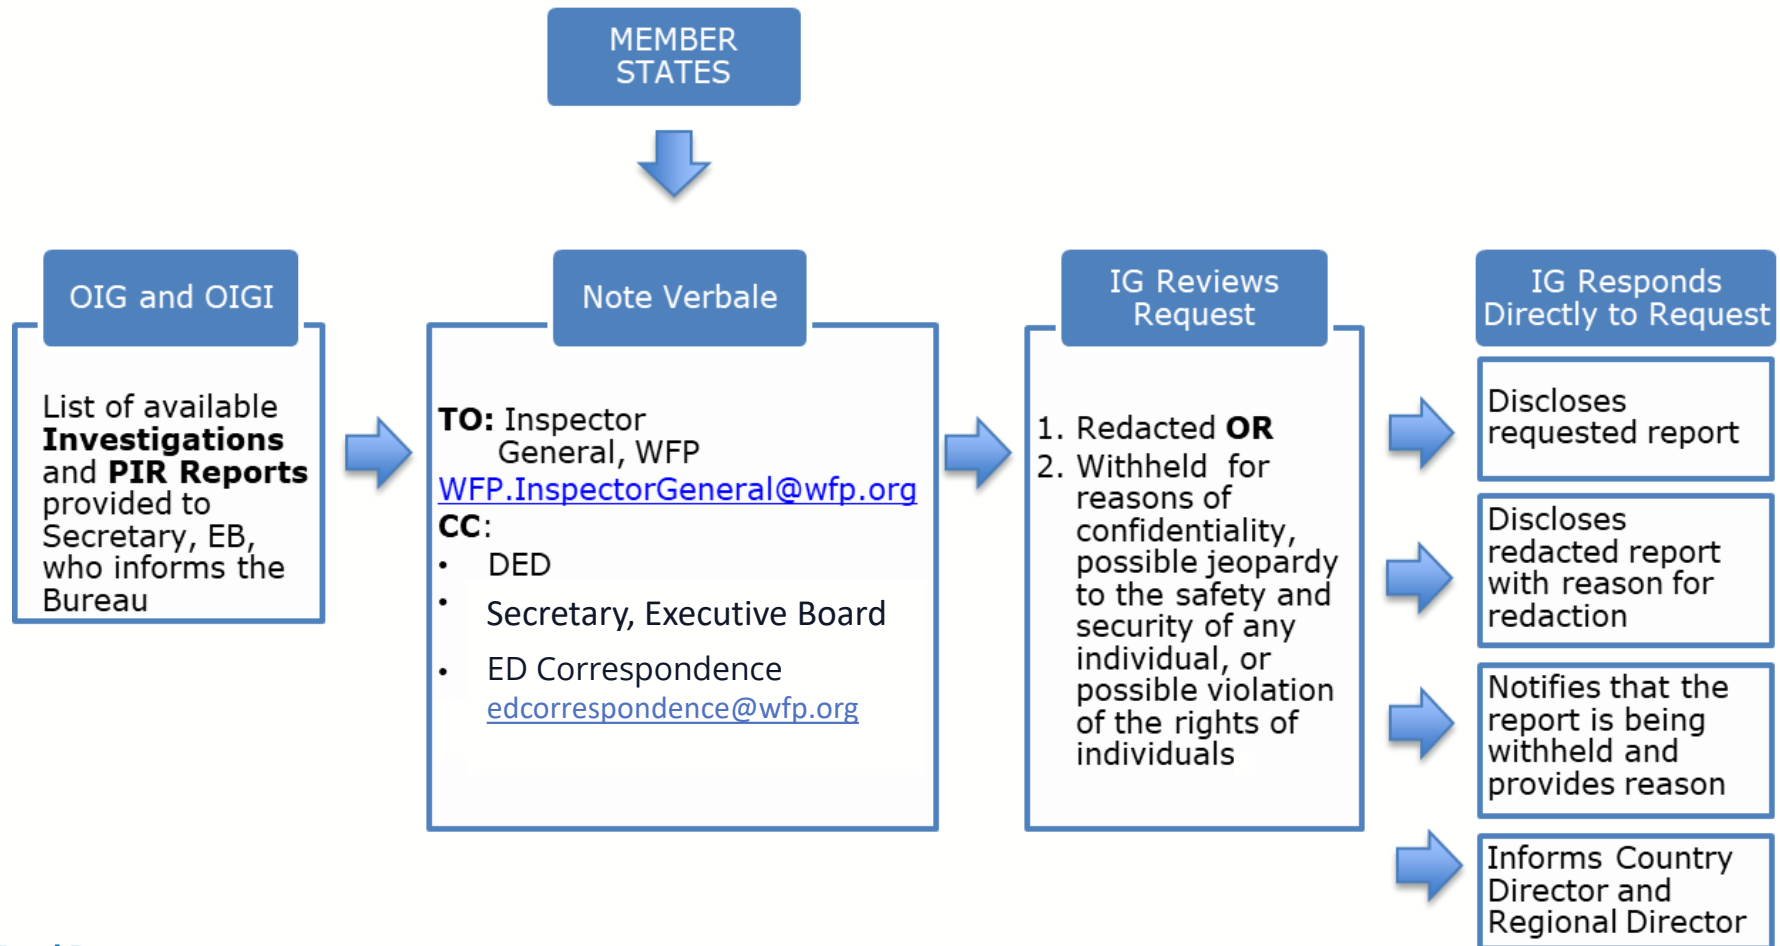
MEMBER STATES

OIG and OIGI

List of available **Investigations** and **PIR Reports** provided to Secretary, EB, who informs the Bureau

Note Verbale

**TO:** Inspector General, WFP
WFP.InspectorGeneral@wfp.org
**CC**:
• DED
• Secretary, Executive Board
• ED Correspondence edcorrespondence@wfp.org

IG Reviews Request

1. Redacted **OR**
2. Withheld for reasons of confidentiality, possible jeopardy to the safety and security of any individual, or possible violation of the rights of individuals

IG Responds Directly to Request

Discloses requested report

Discloses redacted report with reason for redaction

Notifies that the report is being withheld and provides reason

Informs Country Director and Regional Director